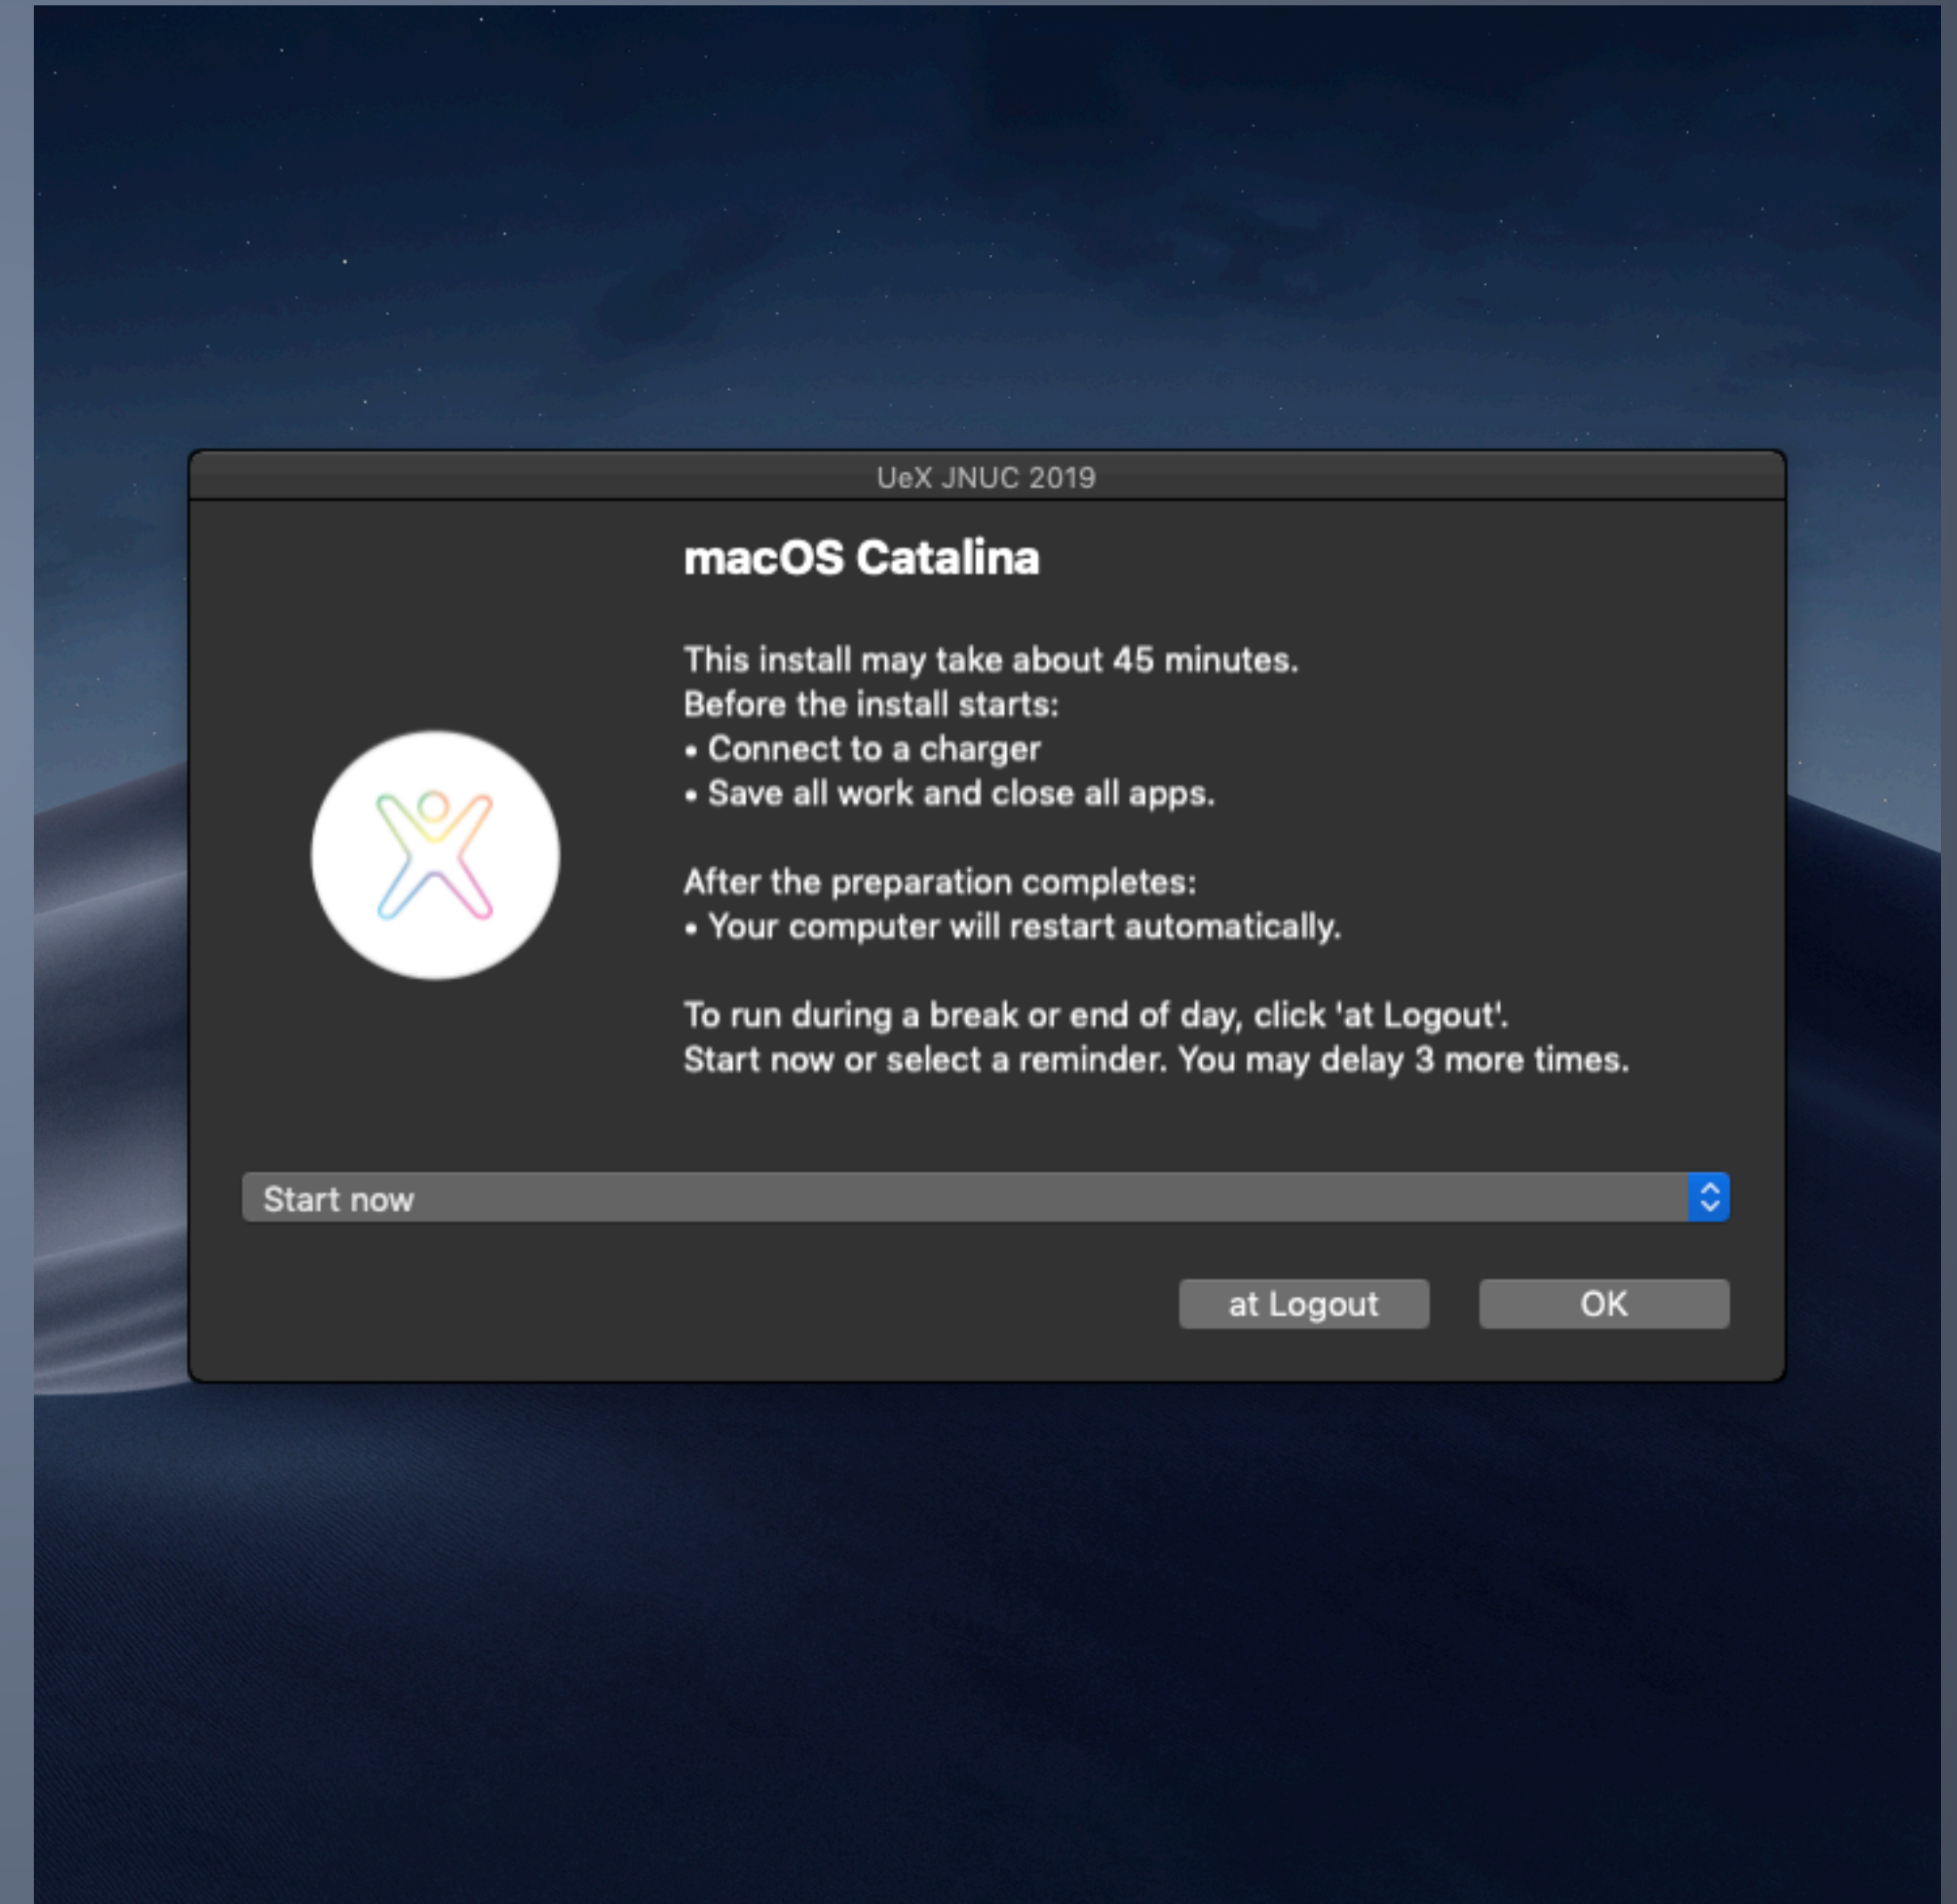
UeX JNUC 2019

macOS Catalina

This install may take about 45 minutes.
Before the install starts:
• Connect to a charger
• Save all work and close all apps.

After the preparation completes:
• Your computer will restart automatically.

To run during a break or end of day, click 'at Logout'.
Start now or select a reminder. You may delay 3 more times.

Start now

at Logout

OK